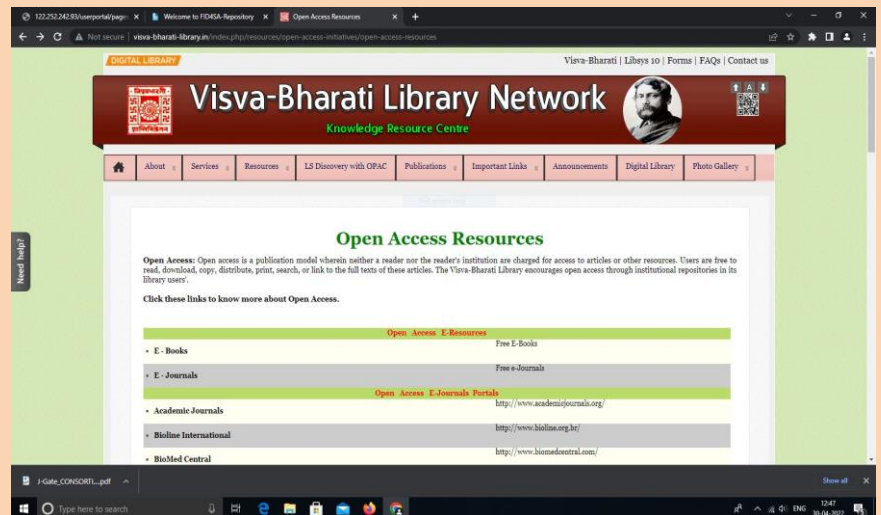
122.252.242.93/userportal/pag | Welcome to FID4SA-Repository | Open Access Resources

Not secure | visva-bharati-library.in/index.php/resources/open-access-initiatives/open-access-resources

DIGITAL LIBRARY

Visva-Bharati | Libsys 10 | Forms | FAQs | Contact us

Visva-Bharati Library Network

Knowledge Resource Centre

About | Services | Resources | LS Discovery with OPAC | Publications | Important Links | Announcements | Digital Library | Photo Gallery

Need help?

Open Access Resources

**Open Access:** Open access is a publication model wherein neither a reader nor the reader's institution are charged for access to articles or other resources. Users are free to read, download, copy, distribute, print, search, or link to the full texts of these articles. The Visva-Bharati Library encourages open access through institutional repositories in its library users'.

**Click these links to know more about Open Access.**

| Open Access E-Resources | |
|---|---|
| E - Books | Free E-Books |
| E - Journals | Free e-Journals |
| Open Access E-Journals Portals | |
| Academic Journals | http://www.academicjournals.org/ |
| Bioline International | http://www.bioline.org.br/ |
| BioMed Central | http://www.biomedcentral.com/ |

J-Gate_CONSORTI....pdf

Show all

Type here to search

ENG 12:47 30-04-2022